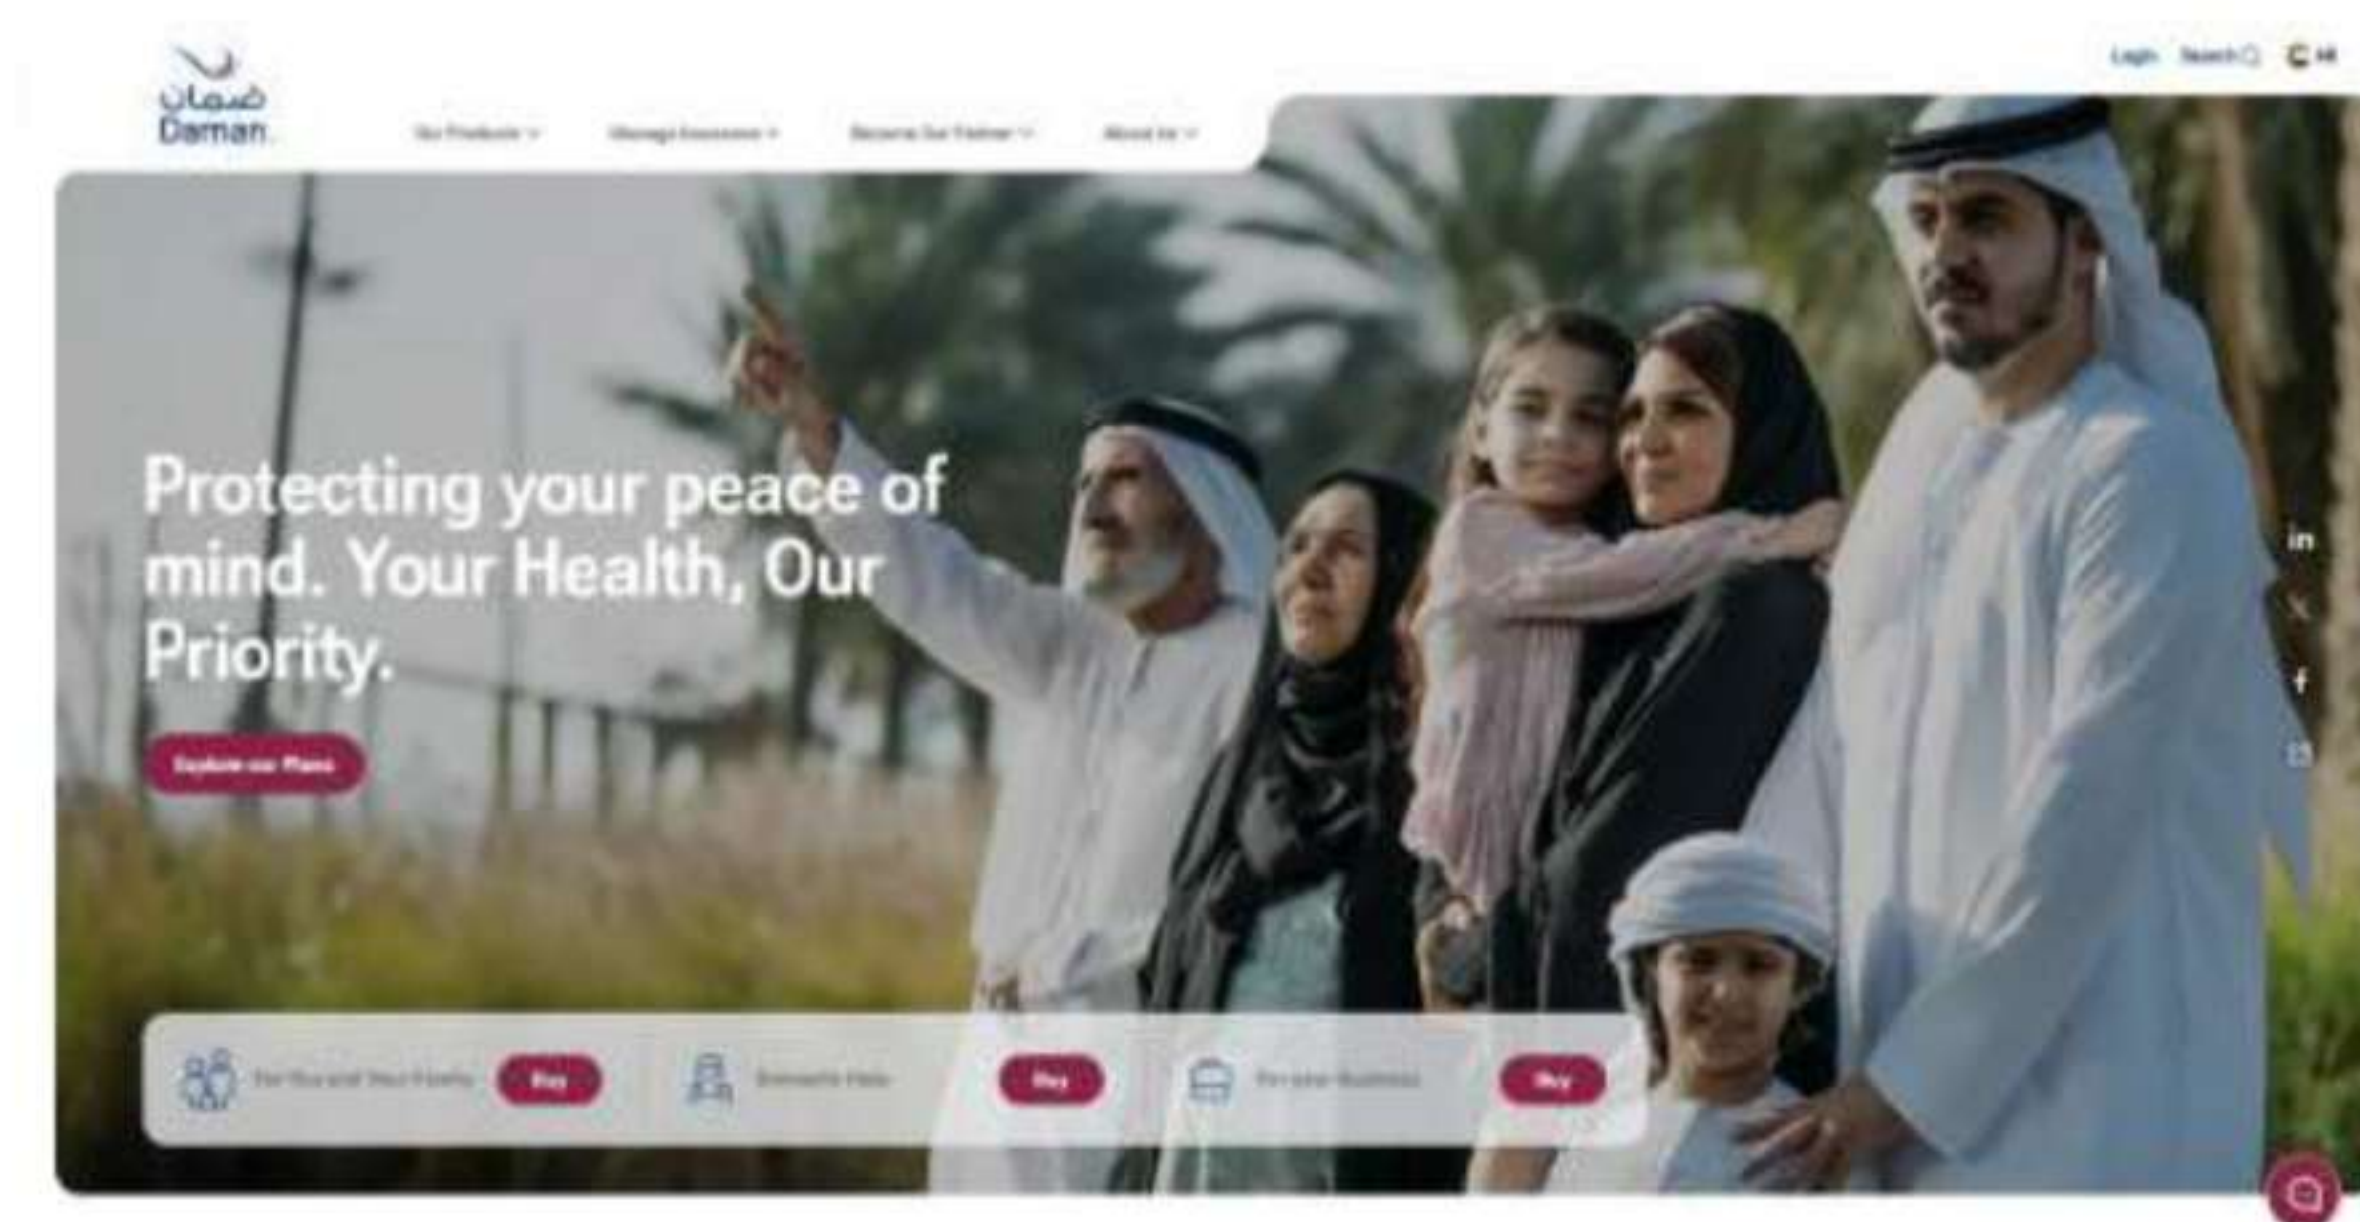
ضمان
Daman

Our Products ⌄ Manage Insurance ⌄ Become Our Partner ⌄ About Us ⌄

Login Search AR

Protecting your peace of mind. Your Health, Our Priority.

Explore our Plans

For You and Your Family Buy
Domestic Help Buy
For your Business Buy

in
f